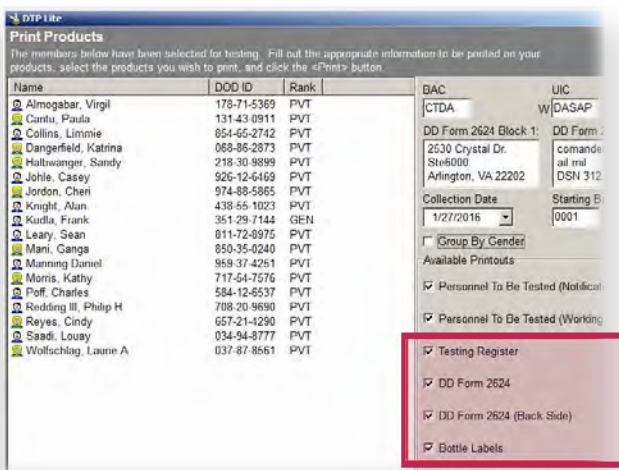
DTP Lite

Print Products

The members below have been selected for testing. Fill out the appropriate information to be printed on your products, select the products you wish to print, and click the <Print> button.

| Name | DOD ID | Rank |
|---|---|---|
| Almogabar, Virgil | 178-71-5369 | PVT |
| Cantu, Paula | 131-43-0911 | PVT |
| Collins, Limmie | 854-65-2742 | PVT |
| Dangerfield, Katrina | 068-86-2873 | PVT |
| Haltiwanger, Sandy | 218-30-9899 | PVT |
| Johle, Casey | 926-12-6469 | PVT |
| Jordon, Cheri | 974-88-5865 | PVT |
| Knight, Alan | 438-55-1023 | PVT |
| Kudla, Frank | 351-29-7144 | GEN |
| Leary, Sean | 811-72-8975 | PVT |
| Mani, Ganga | 850-35-0240 | PVT |
| Manning Daniel | 959-37-4251 | PVT |
| Morris, Kathy | 717-54-7576 | PVT |
| Poff, Charles | 584-12-6537 | PVT |
| Redding III, Philip H | 708-20-9690 | PVT |
| Reyes, Cindy | 657-21-4290 | PVT |
| Saadi, Louay | 034-94-8777 | PVT |
| Wolfschlag, Laurie A | 037-87-8561 | PVT |

BAC
CTDA

UIC
W DASAP

DD Form 2624 Block 1:
2530 Crystal Dr.
Ste6000
Arlington, VA 22202

DD Form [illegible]
comande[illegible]
ail.mil
DSN 312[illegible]

Collection Date
1/27/2016

Starting B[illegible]
0001

Group By Gender

Available Printouts

Personnel To Be Tested (Notificat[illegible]

Personnel To Be Tested (Working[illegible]

Testing Register

DD Form 2624

DD Form 2624 (Back Side)

Bottle Labels